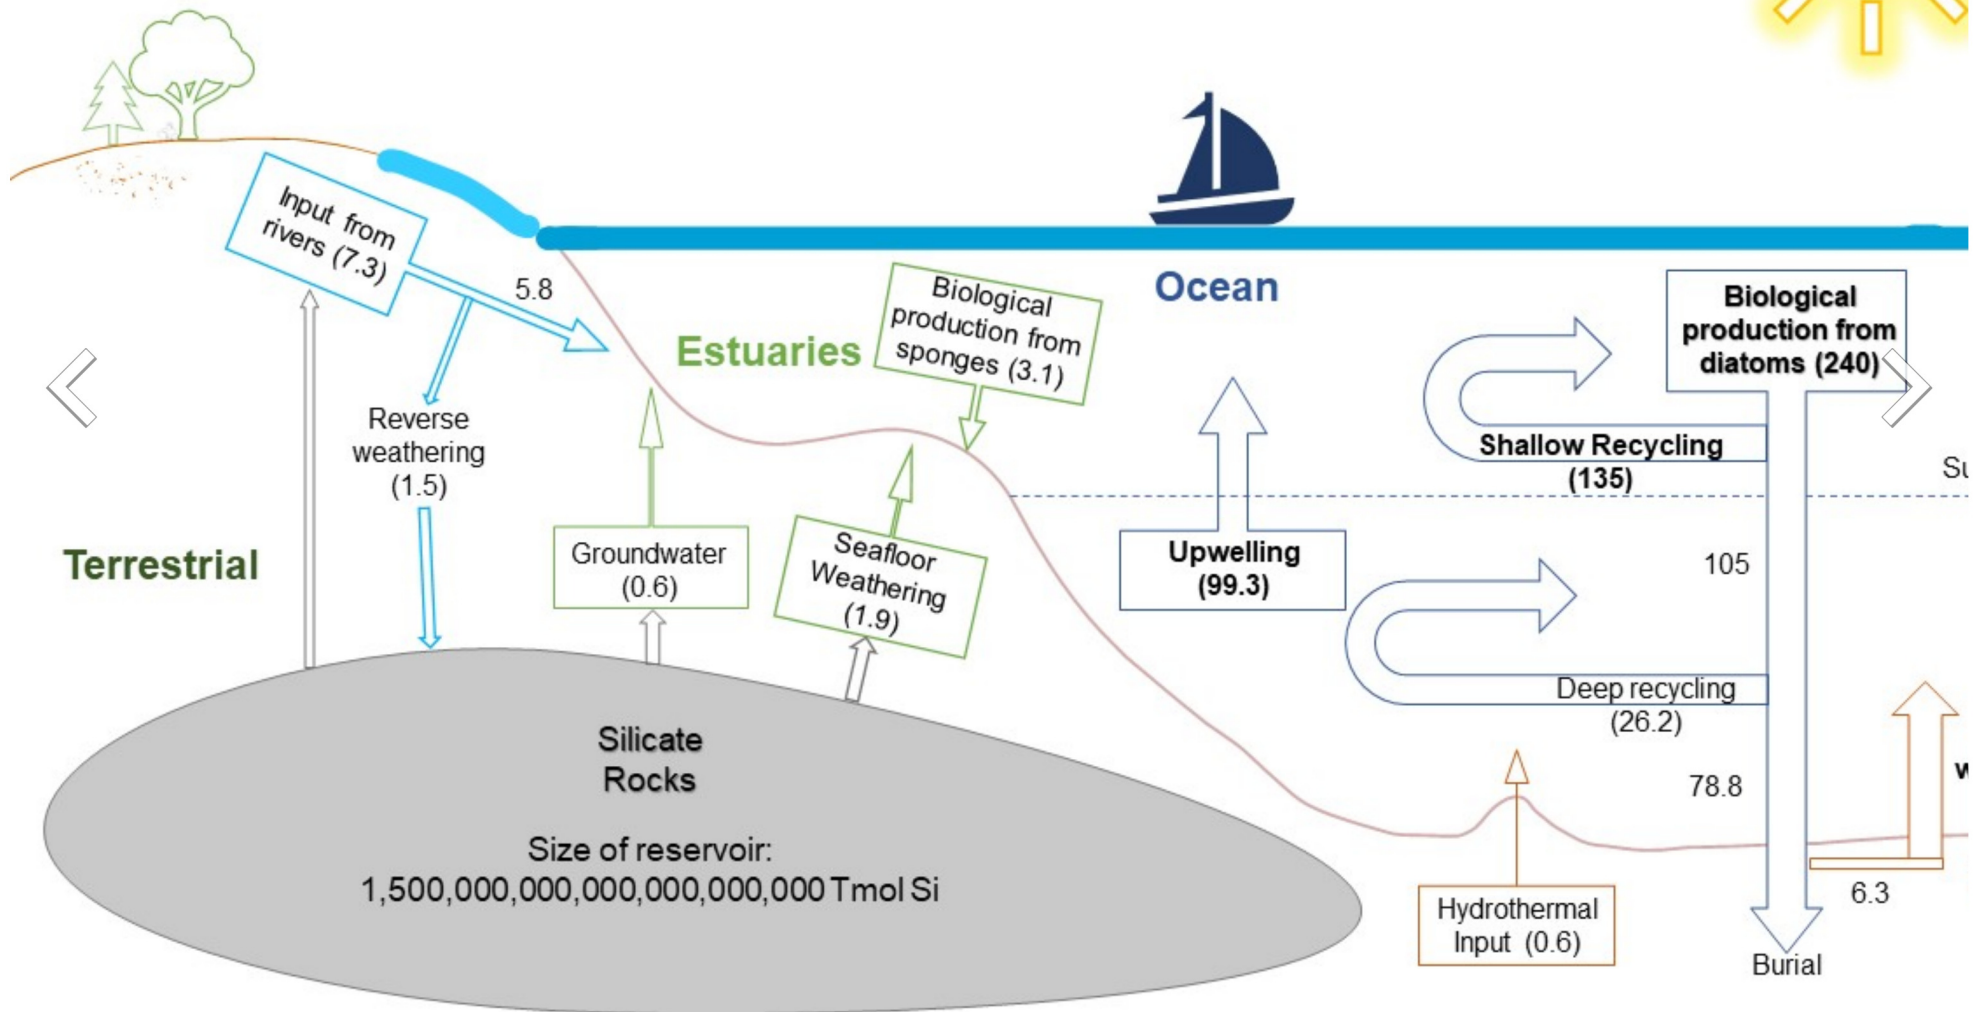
Input from rivers (7.3)

5.8

Reverse weathering (1.5)

Terrestrial

Estuaries

Biological production from sponges (3.1)

Groundwater (0.6)

Seafloor Weathering (1.9)

Ocean

Upwelling (99.3)

Biological production from diatoms (240)

Shallow Recycling (135)

Su

105

Deep recycling (26.2)

78.8

w

6.3

Silicate Rocks

Size of reservoir: 1,500,000,000,000,000,000,000 Tmol Si

Hydrothermal Input (0.6)

Burial